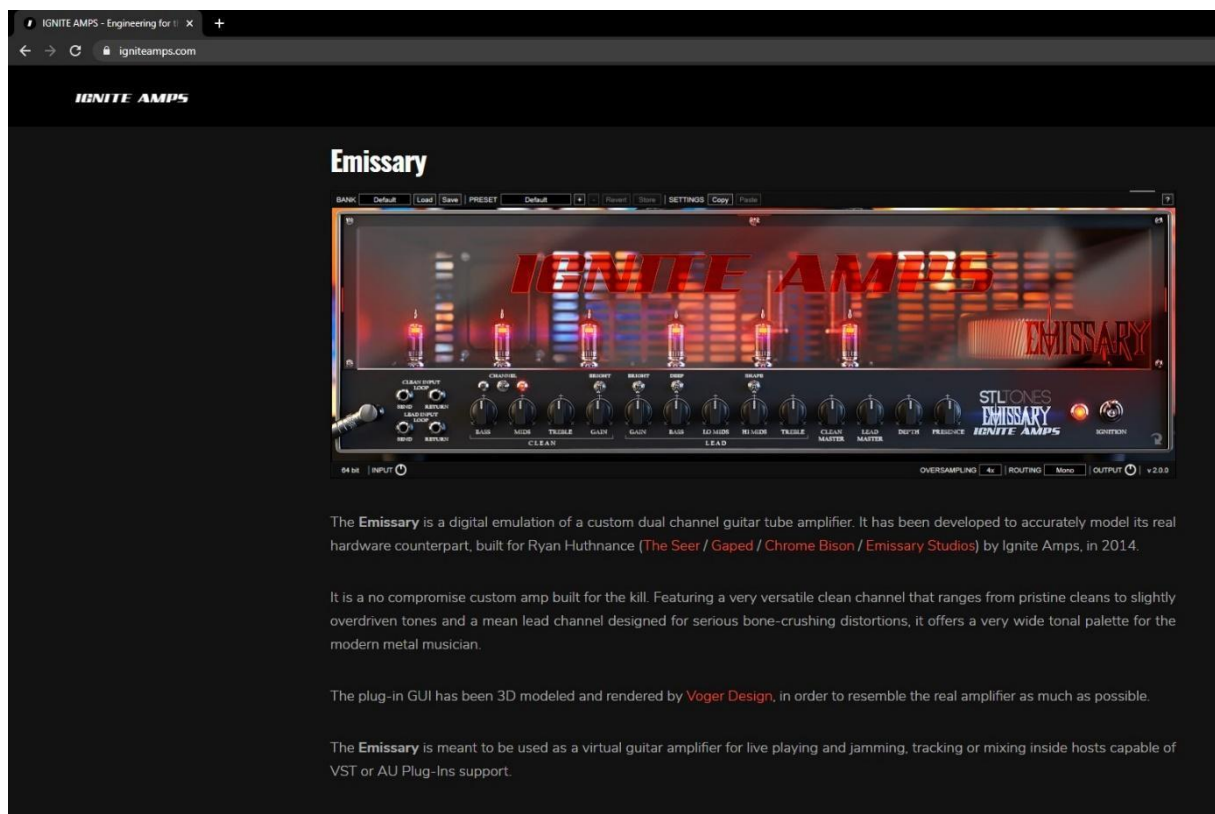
IGNITE AMPS - Engineering for t ×
+
igniteamps.com

IGNITE AMPS

Emissary

BANK Default Load Save PRESET Default + - Revert Store SETTINGS Copy Paste ?

IGNITE AMPS

EMISSARY

CLEAN INPUT LOOP
SEND RETURN
LEAD INPUT LOOP
SEND RETURN
CHANNEL
BRIGHT
BRIGHT
DEEP
SHAPE
BASS MIDS TREBLE GAIN
CLEAN
GAIN BASS LO MIDS HI MIDS TREBLE
LEAD
CLEAN MASTER LEAD MASTER DEPTH PRESENCE
STL TONES
EMISSARY
IGNITE AMPS
IGNITION

64 bit | INPUT
OVERSAMPLING 4x | ROUTING Mono | OUTPUT | v 2.0.0

The Emissary is a digital emulation of a custom dual channel guitar tube amplifier. It has been developed to accurately model its real hardware counterpart, built for Ryan Huthnance (The Seer / Gaped / Chrome Bison / Emissary Studios) by Ignite Amps, in 2014.

It is a no compromise custom amp built for the kill. Featuring a very versatile clean channel that ranges from pristine cleans to slightly overdriven tones and a mean lead channel designed for serious bone-crushing distortions, it offers a very wide tonal palette for the modern metal musician.

The plug-in GUI has been 3D modeled and rendered by Voger Design, in order to resemble the real amplifier as much as possible.

The Emissary is meant to be used as a virtual guitar amplifier for live playing and jamming, tracking or mixing inside hosts capable of VST or AU Plug-Ins support.